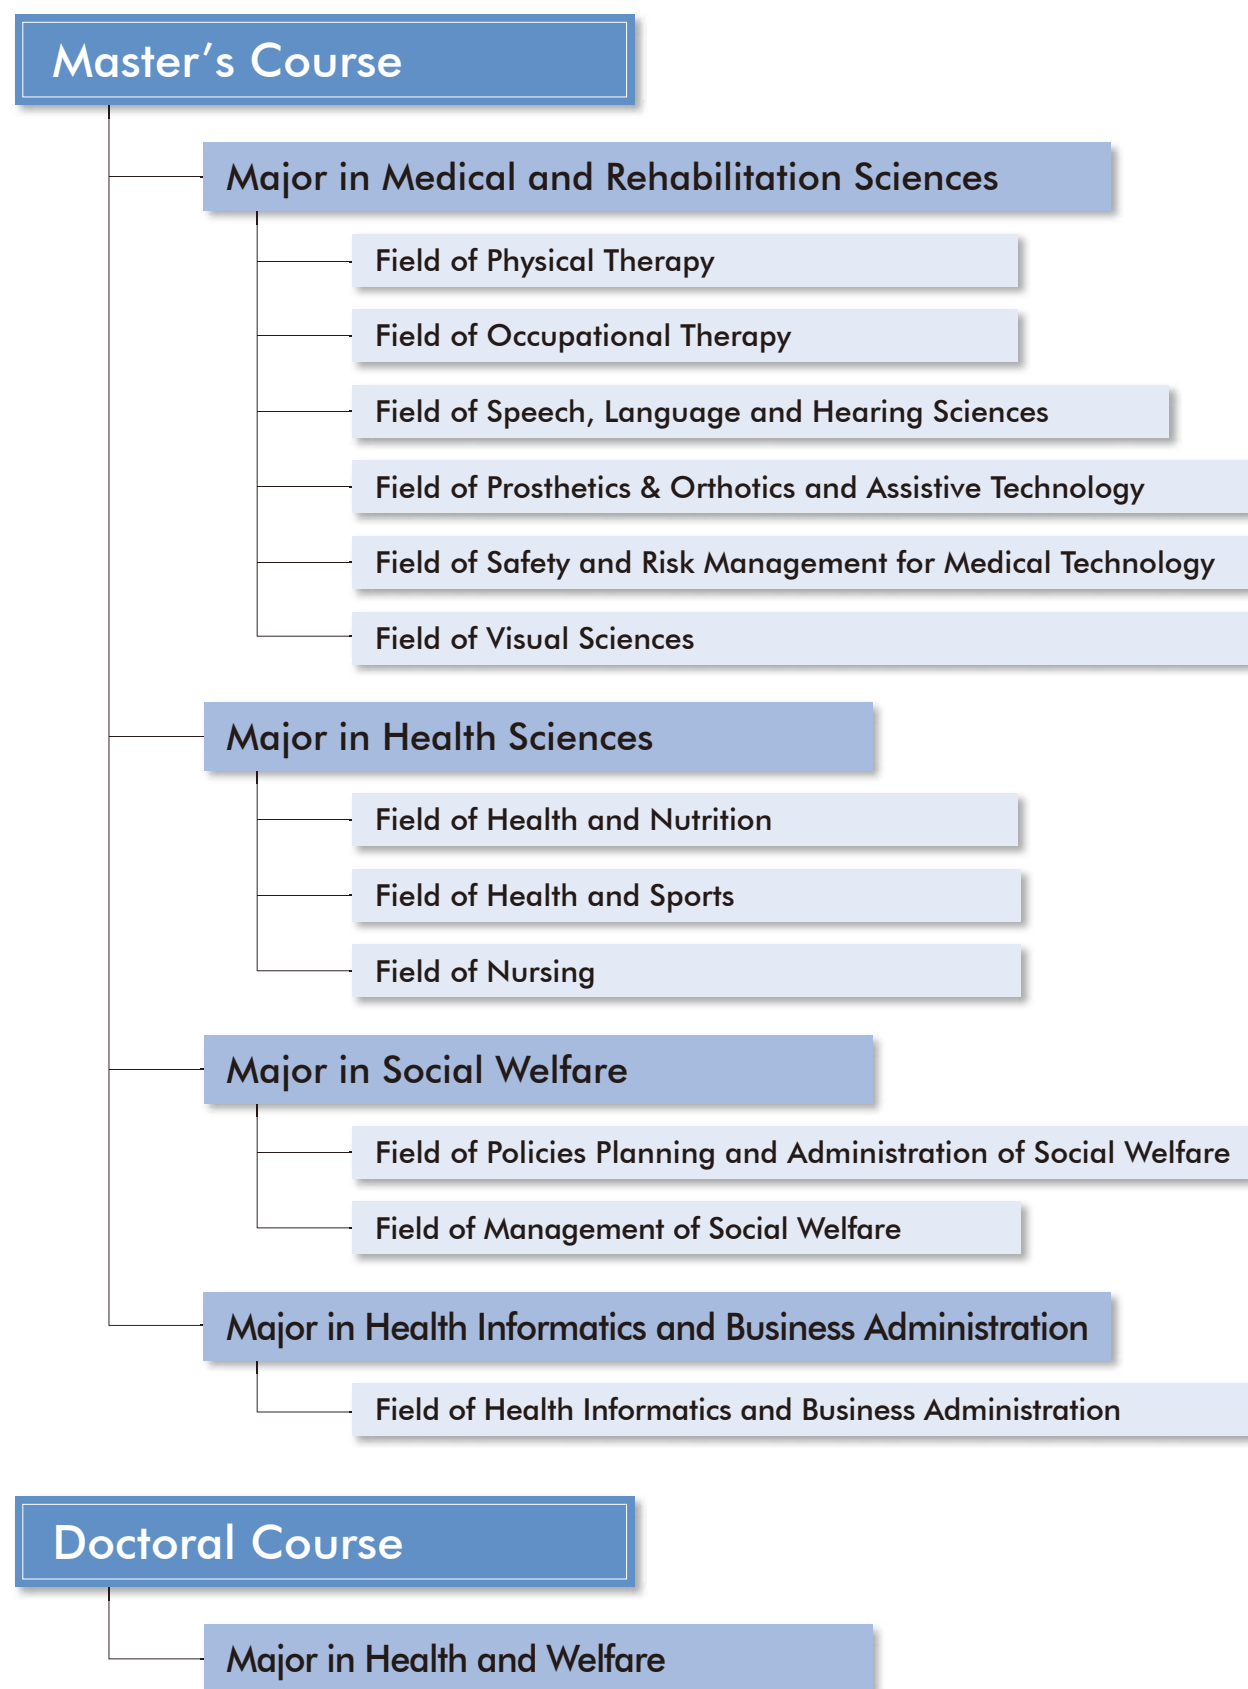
Master's Course

Major in Medical and Rehabilitation Sciences

Field of Physical Therapy

Field of Occupational Therapy

Field of Speech, Language and Hearing Sciences

Field of Prosthetics & Orthotics and Assistive Technology

Field of Safety and Risk Management for Medical Technology

Field of Visual Sciences

Major in Health Sciences

Field of Health and Nutrition

Field of Health and Sports

Field of Nursing

Major in Social Welfare

Field of Policies Planning and Administration of Social Welfare

Field of Management of Social Welfare

Major in Health Informatics and Business Administration

Field of Health Informatics and Business Administration

Doctoral Course

Major in Health and Welfare